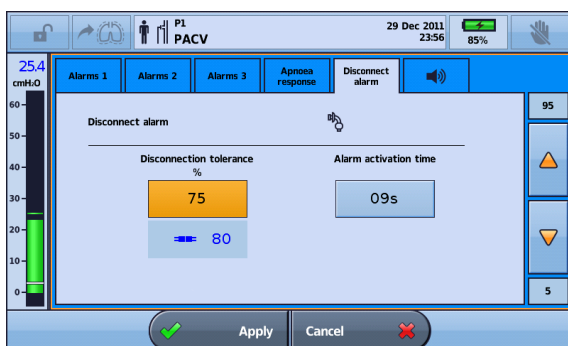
P1
PACV

29 Dec 2011
23:56

85%

25.4
cmH₂O

60
50
40
30
20
10
0

Alarms 1
Alarms 2
Alarms 3
Apnoea response
Disconnect alarm

Disconnect alarm

Disconnection tolerance
%
75
80

Alarm activation time
09s

95
5

Apply
Cancel